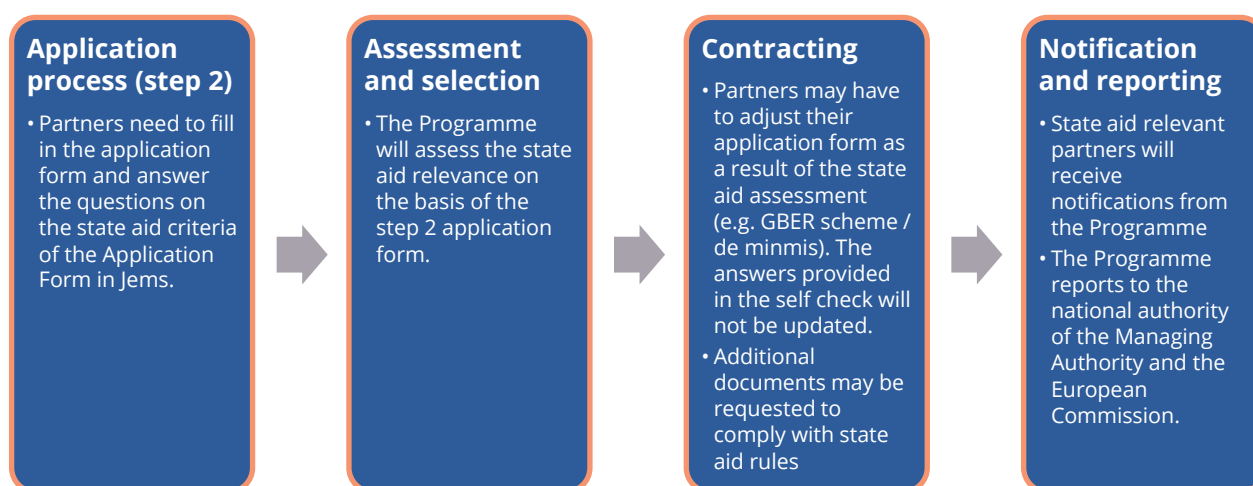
Application process (step 2)

• Partners need to fill in the application form and answer the questions on the state aid criteria of the Application Form in Jems.

Assessment and selection

• The Programme will assess the state aid relevance on the basis of the step 2 application form.

Contracting

• Partners may have to adjust their application form as a result of the state aid assessment (e.g. GBER scheme / de minmis). The answers provided in the self check will not be updated.
• Additional documents may be requested to comply with state aid rules

Notification and reporting

• State aid relevant partners will receive notifications from the Programme
• The Programme reports to the national authority of the Managing Authority and the European Commission.